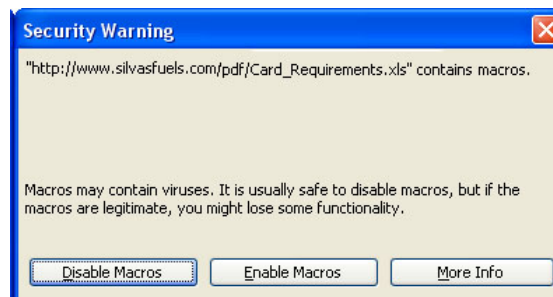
Security Warning

"http://www.silvasfuels.com/pdf/Card_Requirements.xls" contains macros.

Macros may contain viruses. It is usually safe to disable macros, but if the macros are legitimate, you might lose some functionality.

Disable Macros
Enable Macros
More Info